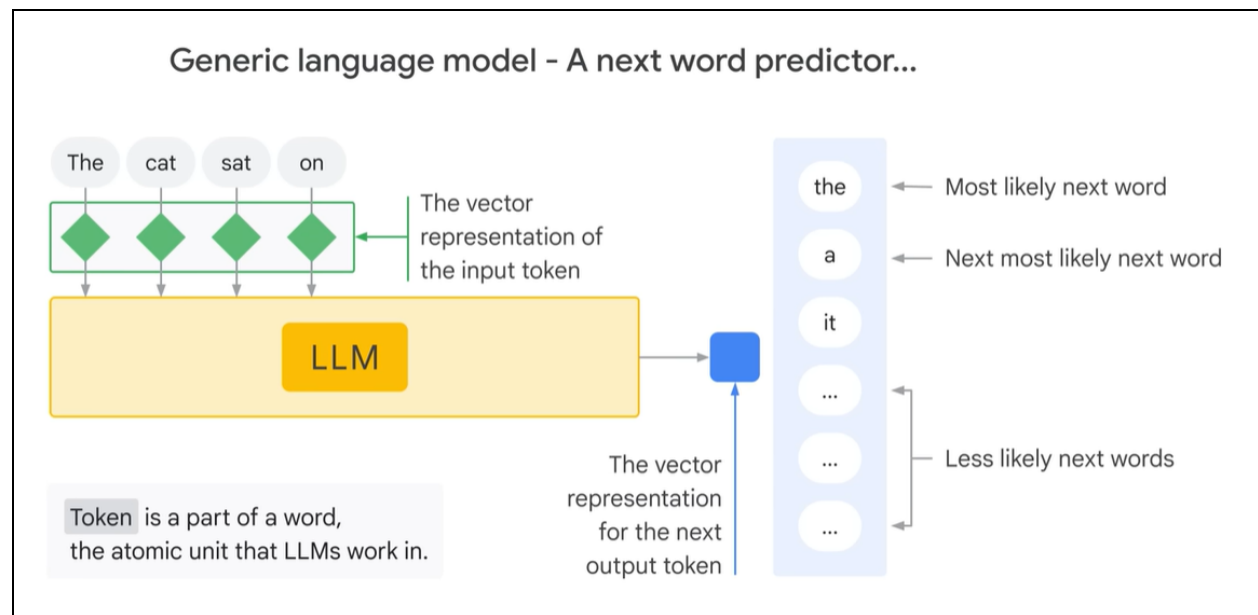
Generic language model - A next word predictor...

The cat sat on

The vector representation of the input token

LLM

The vector representation for the next output token

the ← Most likely next word

a ← Next most likely next word

it

...

...

...

Less likely next words

Token is a part of a word, the atomic unit that LLMs work in.